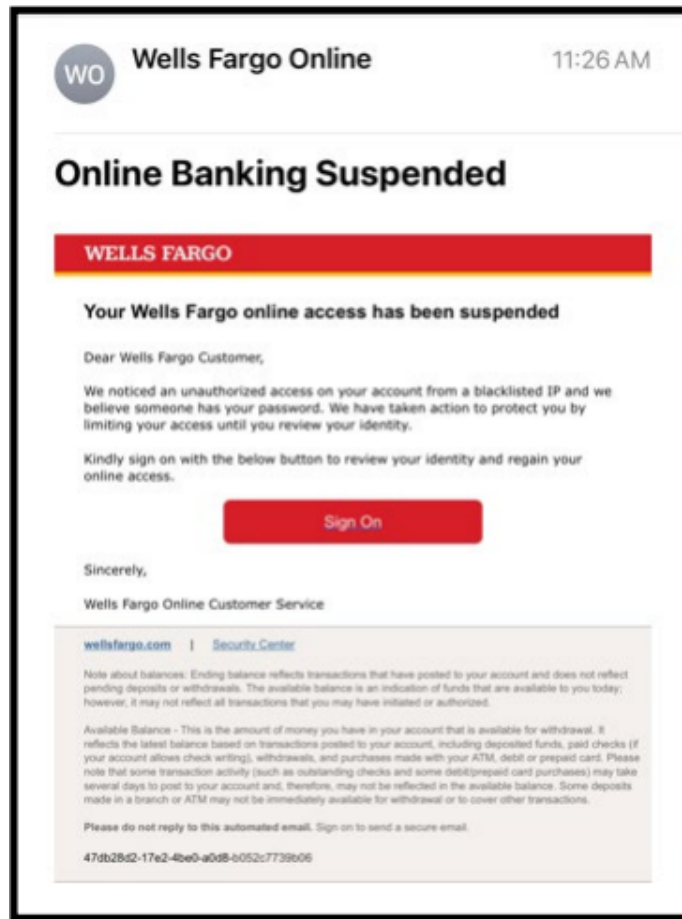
WO Wells Fargo Online 11:26 AM

Online Banking Suspended

WELLS FARGO

Your Wells Fargo online access has been suspended

Dear Wells Fargo Customer,

We noticed an unauthorized access on your account from a blacklisted IP and we believe someone has your password. We have taken action to protect you by limiting your access until you review your identity.

Kindly sign on with the below button to review your identity and regain your online access.

Sign On

Sincerely,

Wells Fargo Online Customer Service

wellsfargo.com | Security Center

Note about balances: Ending balance reflects transactions that have posted to your account and does not reflect pending deposits or withdrawals. The available balance is an indication of funds that are available to you today; however, it may not reflect all transactions that you may have initiated or authorized.

Available Balance - This is the amount of money you have in your account that is available for withdrawal. It reflects the latest balance based on transactions posted to your account, including deposited funds, paid checks (if your account allows check writing), withdrawals, and purchases made with your ATM, debit or prepaid card. Please note that some transaction activity (such as outstanding checks and some debit/prepaid card purchases) may take several days to post to your account and, therefore, may not be reflected in the available balance. Some deposits made in a branch or ATM may not be immediately available for withdrawal or to cover other transactions.

Please do not reply to this automated email. Sign on to send a secure email.

47db28d2-17e2-4be0-a0d8-b052c7739b06